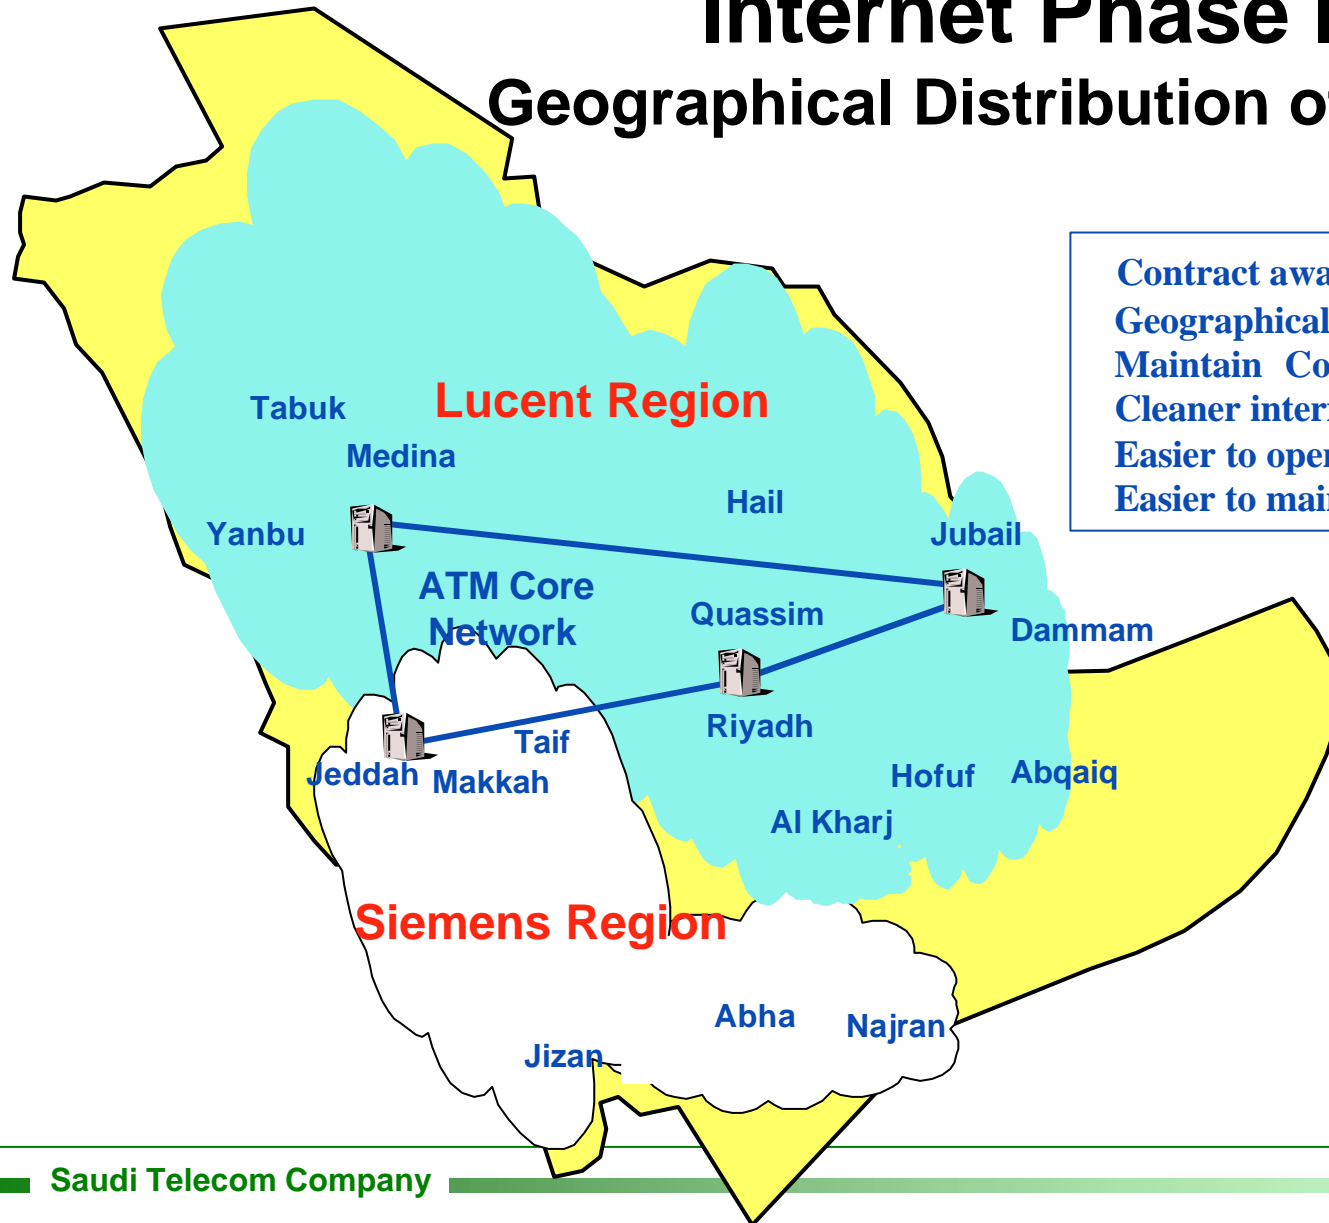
Internet Phase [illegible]
Geographical Distribution o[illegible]

Contract awa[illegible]
Geographical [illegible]
Maintain Co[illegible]
Cleaner inter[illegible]
Easier to ope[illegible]
Easier to mai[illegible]

Lucent Region
Tabuk
Medina
Yanbu
Hail
Jubail
ATM Core Network
Quassim
Dammam
Riyadh
Taif
Jeddah
Makkah
Hofuf
Abqaiq
Al Kharj
Siemens Region
Abha
Najran
Jizan

Saudi Telecom Company